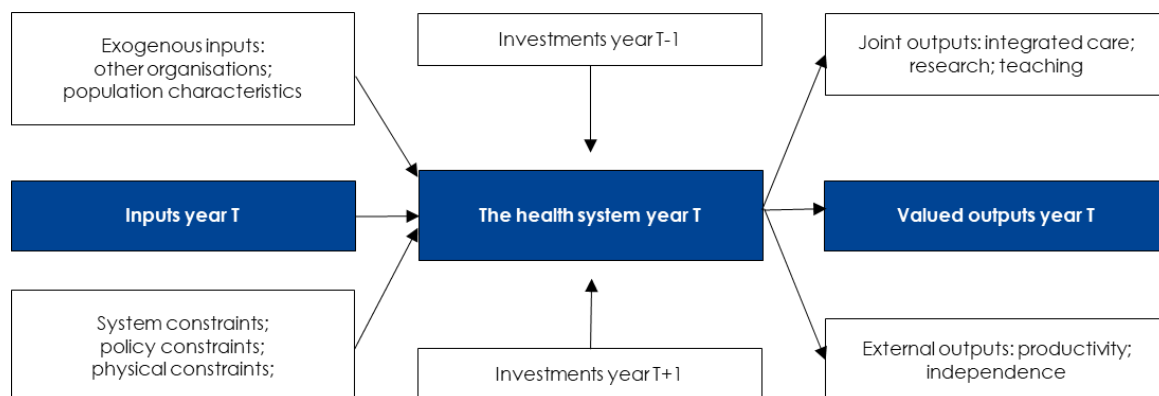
Exogenous inputs: other organisations; population characteristics

Investments year T-1

Joint outputs: integrated care; research; teaching

Inputs year T

The health system year T

Valued outputs year T

System constraints; policy constraints; physical constraints;

Investments year T+1

External outputs: productivity; independence